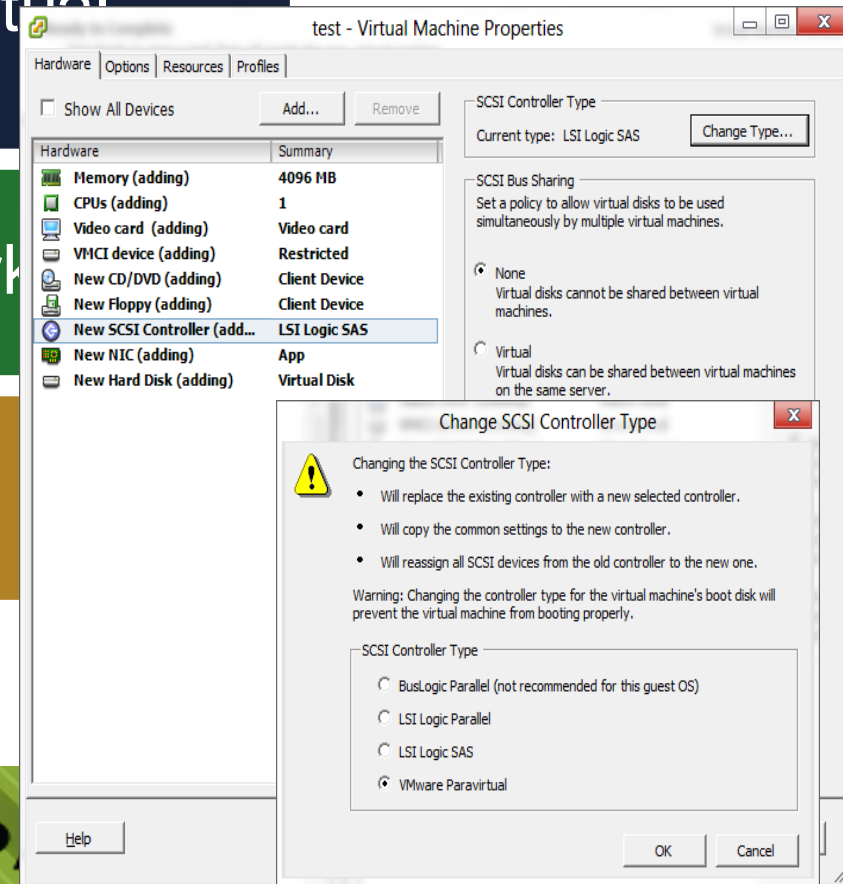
test - Virtual Machine Properties

Hardware | Options | Resources | Profiles

Show All Devices

Add...

Remove

| Hardware | Summary |
|---|---|
| Memory (adding) | 4096 MB |
| CPUs (adding) | 1 |
| Video card (adding) | Video card |
| VMCI device (adding) | Restricted |
| New CD/DVD (adding) | Client Device |
| New Floppy (adding) | Client Device |
| New SCSI Controller (add... | LSI Logic SAS |
| New NIC (adding) | App |
| New Hard Disk (adding) | Virtual Disk |

SCSI Controller Type

Current type: LSI Logic SAS

Change Type...

SCSI Bus Sharing

Set a policy to allow virtual disks to be used simultaneously by multiple virtual machines.

None
Virtual disks cannot be shared between virtual machines.

Virtual
Virtual disks can be shared between virtual machines on the same server.

Change SCSI Controller Type

Changing the SCSI Controller Type:

• Will replace the existing controller with a new selected controller.

• Will copy the common settings to the new controller.

• Will reassign all SCSI devices from the old controller to the new one.

Warning: Changing the controller type for the virtual machine's boot disk will prevent the virtual machine from booting properly.

SCSI Controller Type

BusLogic Parallel (not recommended for this guest OS)

LSI Logic Parallel

LSI Logic SAS

VMware Paravirtual

OK

Cancel

Help